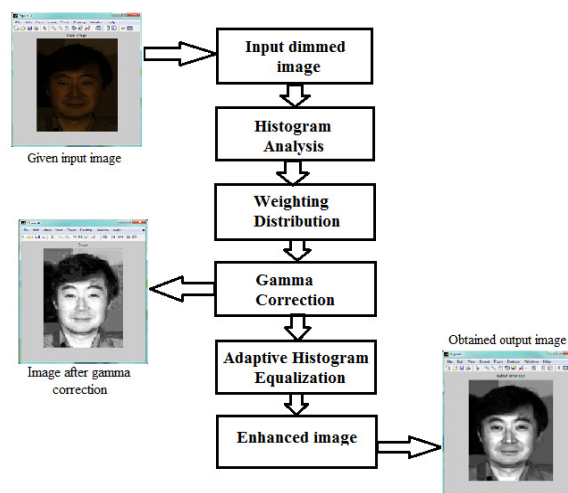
Given input image

Input dimmed image

Histogram Analysis

Weighting Distribution

Gamma Correction

Image after gamma correction

Adaptive Histogram Equalization

Enhanced image

Obtained output image